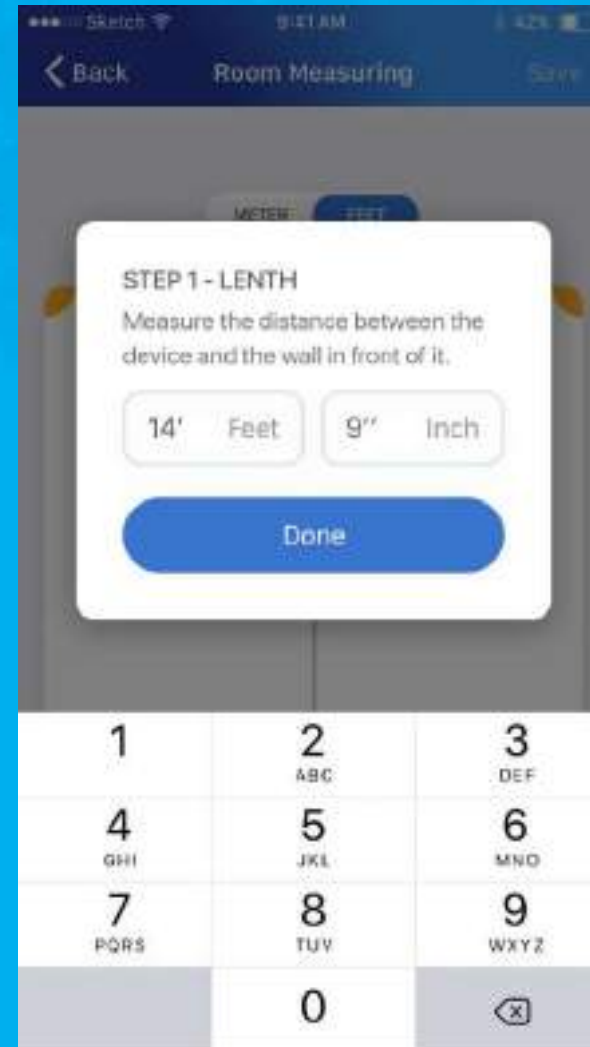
●●●○○ Sketch 9:41 AM 42%

Back Room Measuring Save

METER FEET

STEP 1 - LENTH

Measure the distance between the device and the wall in front of it.

14' Feet 9'' Inch

Done

1
2 ABC
3 DEF
4 GHI
5 JKL
6 MNO
7 PQRS
8 TUV
9 WXYZ
0